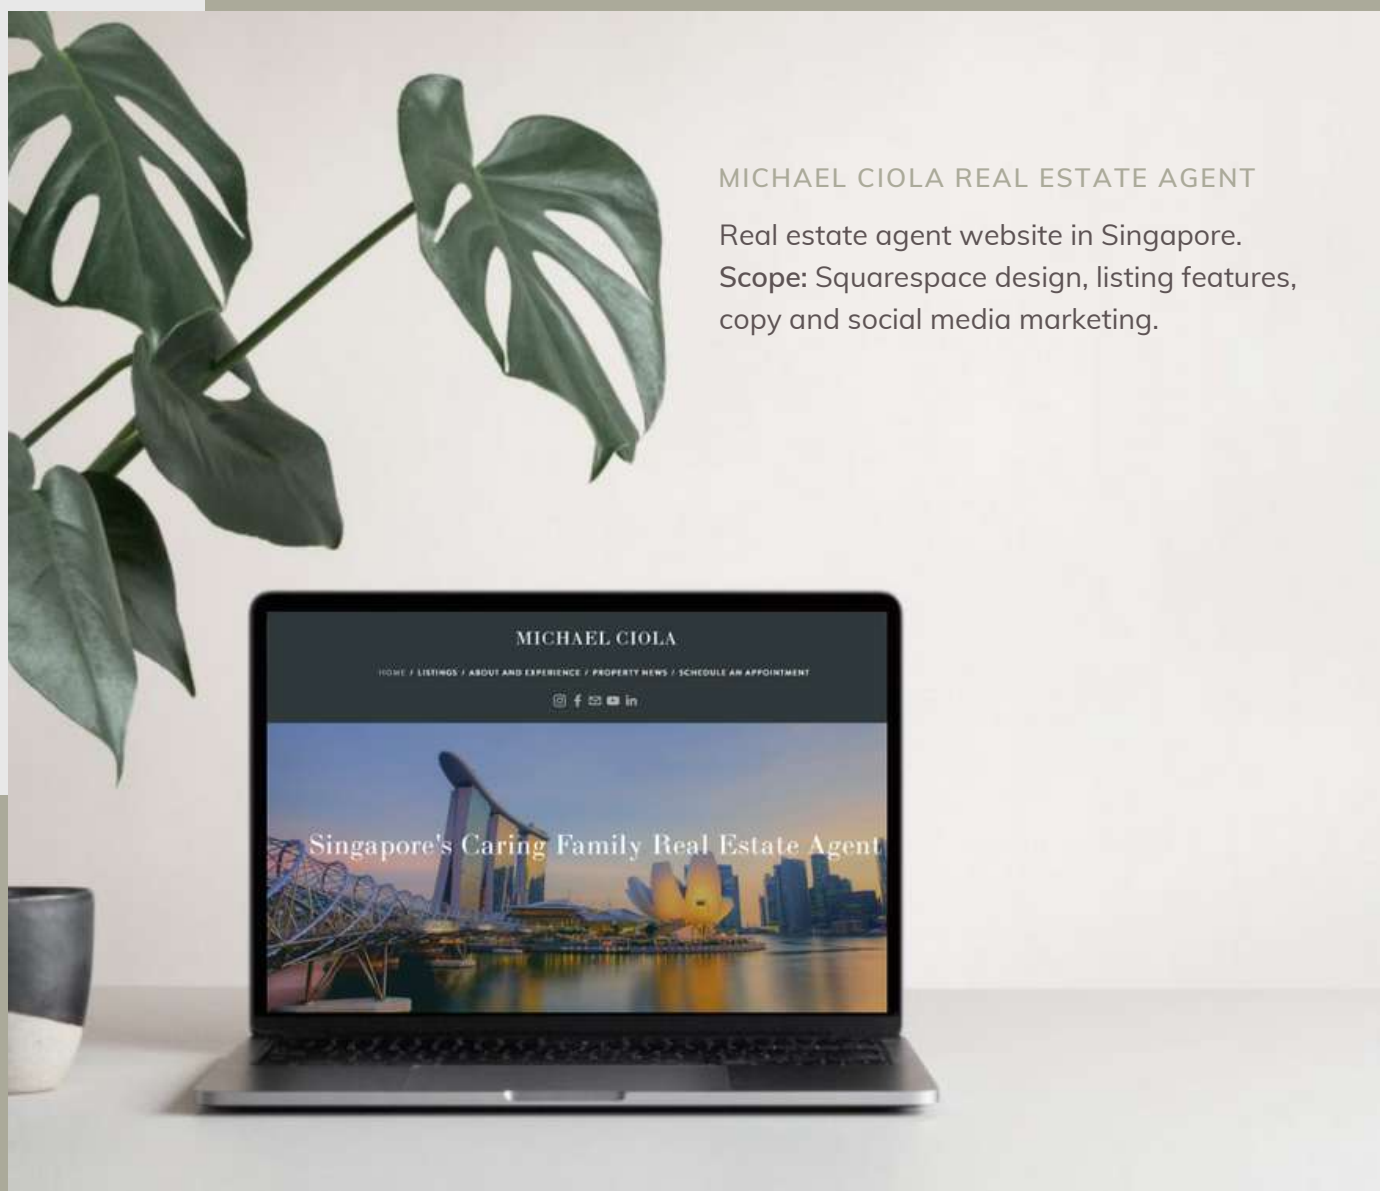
MICHAEL CIOLA REAL ESTATE AGENT

Real estate agent website in Singapore. Scope: Squarespace design, listing features, copy and social media marketing.

MICHAEL CIOLA

HOME / LISTINGS / ABOUT AND EXPERIENCE / PROPERTY NEWS / SCHEDULE AN APPOINTMENT

Singapore's Caring Family Real Estate Agent